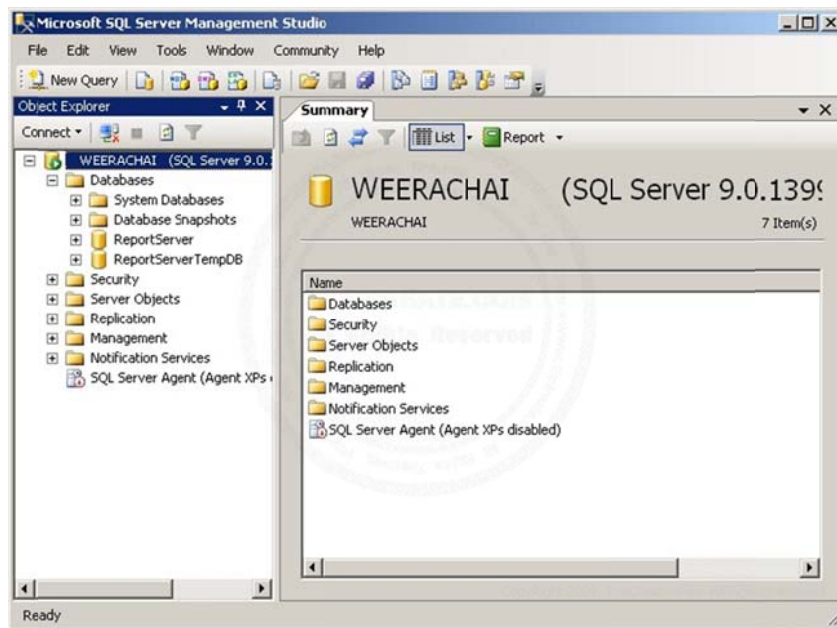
Microsoft SQL Server Management Studio

File Edit View Tools Window Community Help

New Query

Object Explorer

Connect ▾

WEERACHAI (SQL Server 9.0.

Databases

System Databases

Database Snapshots

ReportServer

ReportServerTempDB

Security

Server Objects

Replication

Management

Notification Services

SQL Server Agent (Agent XPs

Summary

List ▾ Report ▾

WEERACHAI (SQL Server 9.0.139

WEERACHAI

7 Item(s)

Name

Databases

Security

Server Objects

Replication

Management

Notification Services

SQL Server Agent (Agent XPs disabled)

Ready